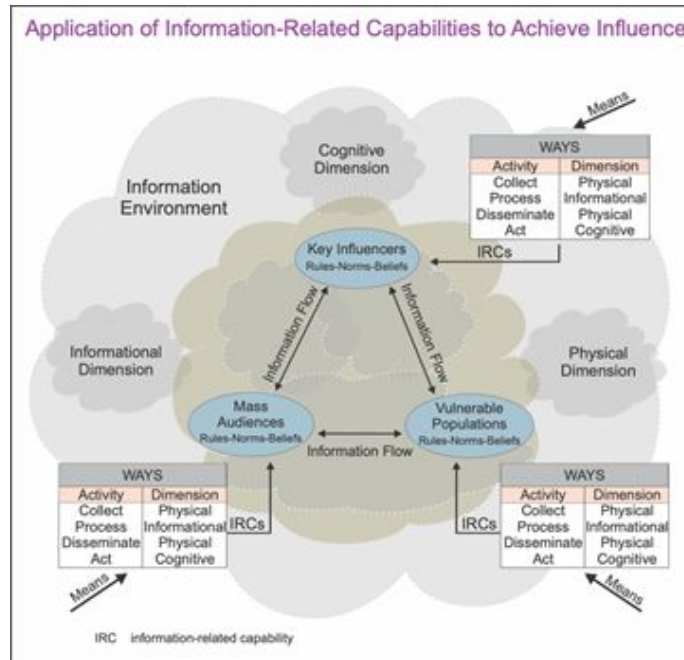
Application of Information-Related Capabilities to Achieve Influence

Means

| WAYS | |
|---|---|
| Activity | Dimension |
| Collect | Physical |
| Process | Informational |
| Disseminate | Physical |
| Act | Cognitive |

Cognitive Dimension

Information Environment

IRCs

Key Influencers
Rules-Norms-Beliefs

Information Flow

Information Flow

Informational Dimension

Physical Dimension

Mass Audiences
Rules-Norms-Beliefs

Vulnerable Populations
Rules-Norms-Beliefs

Information Flow

| WAYS | |
|---|---|
| Activity | Dimension |
| Collect | Physical |
| Process | Informational |
| Disseminate | Physical |
| Act | Cognitive |

IRCs

Means

IRCs

| WAYS | |
|---|---|
| Activity | Dimension |
| Collect | Physical |
| Process | Informational |
| Disseminate | Physical |
| Act | Cognitive |

Means

IRC information-related capability